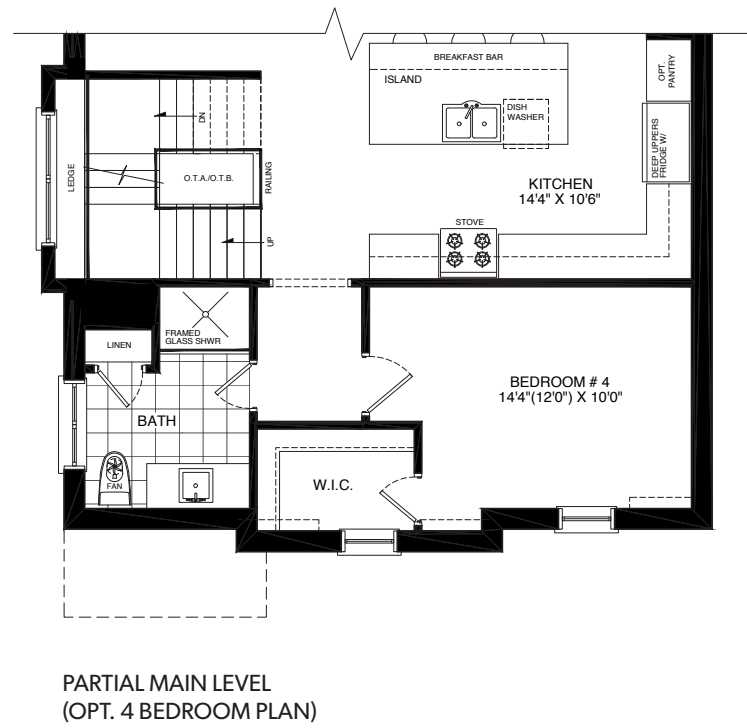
BREAKFAST BAR
ISLAND
DISH WASHER
OPT. PANTRY
DEEP UPPERS FRIDGE W/
DN
LEDGE
O.T.A./O.T.B.
RAILING
UP
KITCHEN
14'4" X 10'6"
STOVE
FRAMED GLASS SHWR
LINEN
BATH
FAN
BEDROOM # 4
14'4"(12'0") X 10'0"
W.I.C.

PARTIAL MAIN LEVEL
(OPT. 4 BEDROOM PLAN)